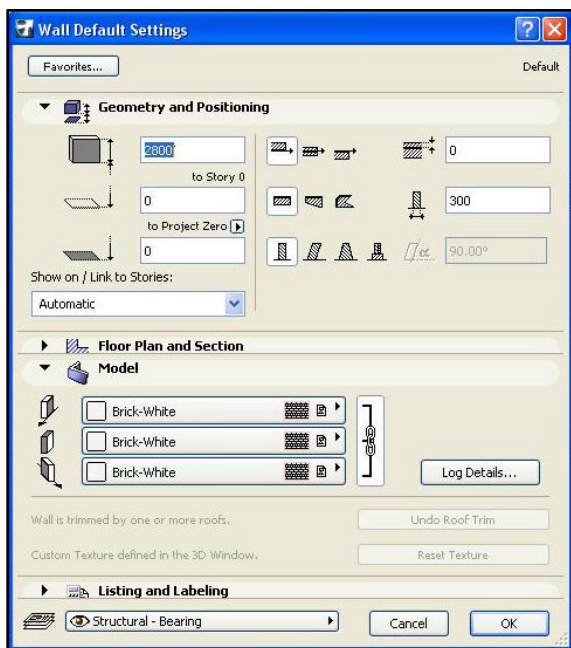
Wall Default Settings

Favorites...

Default

Geometry and Positioning

2800

to Story 0

0

to Project Zero

0

Show on / Link to Stories:

Automatic

0

300

90.00°

Floor Plan and Section

Model

Brick-White

Brick-White

Brick-White

Log Details...

Wall is trimmed by one or more roofs.

Undo Roof Trim

Custom Texture defined in the 3D Window.

Reset Texture

Listing and Labeling

Structural - Bearing

Cancel

OK